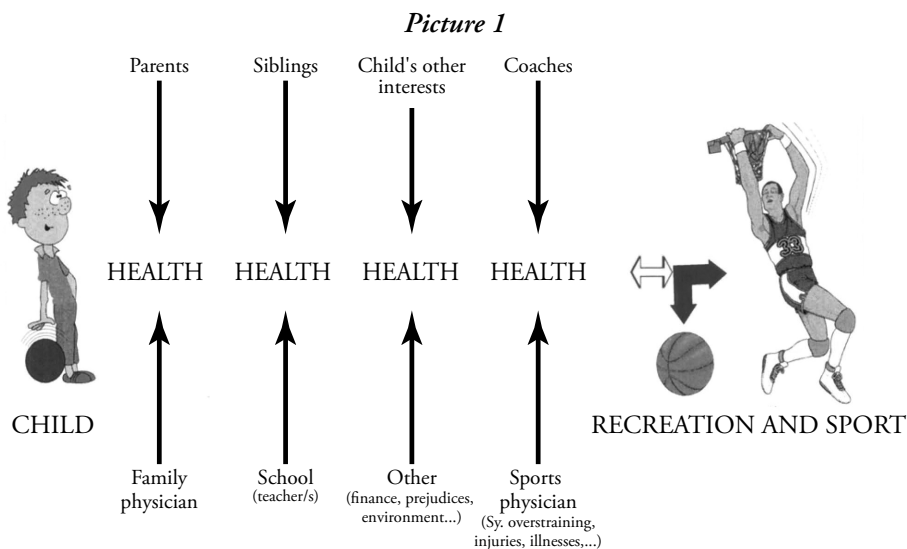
*Picture 1*

Parents

Siblings

Child's other interests

Coaches

HEALTH HEALTH HEALTH HEALTH

33

CHILD

RECREATION AND SPORT

Family physician

School (teacher/s)

Other (finance, prejudices, environment...)

Sports physician (Sy. overstraining, injuries, illnesses,...)